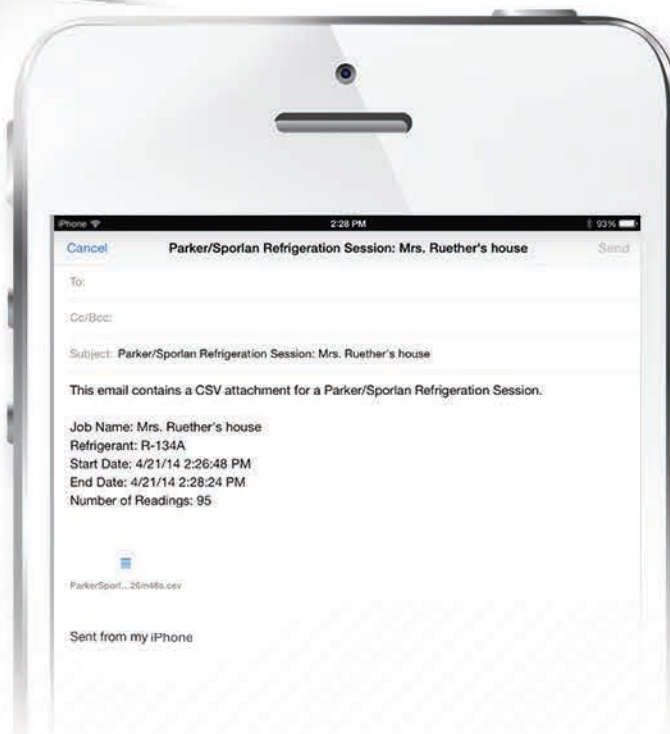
iPhone
2:28 PM
93%

Cancel
Parker/Sporlan Refrigeration Session: Mrs. Ruether's house
Send

To:

Cc/Bcc:

Subject: Parker/Sporlan Refrigeration Session: Mrs. Ruether's house

This email contains a CSV attachment for a Parker/Sporlan Refrigeration Session.

Job Name: Mrs. Ruether's house
Refrigerant: R-134A
Start Date: 4/21/14 2:26:48 PM
End Date: 4/21/14 2:28:24 PM
Number of Readings: 95

ParkerSporl...26m48s.csv

Sent from my iPhone